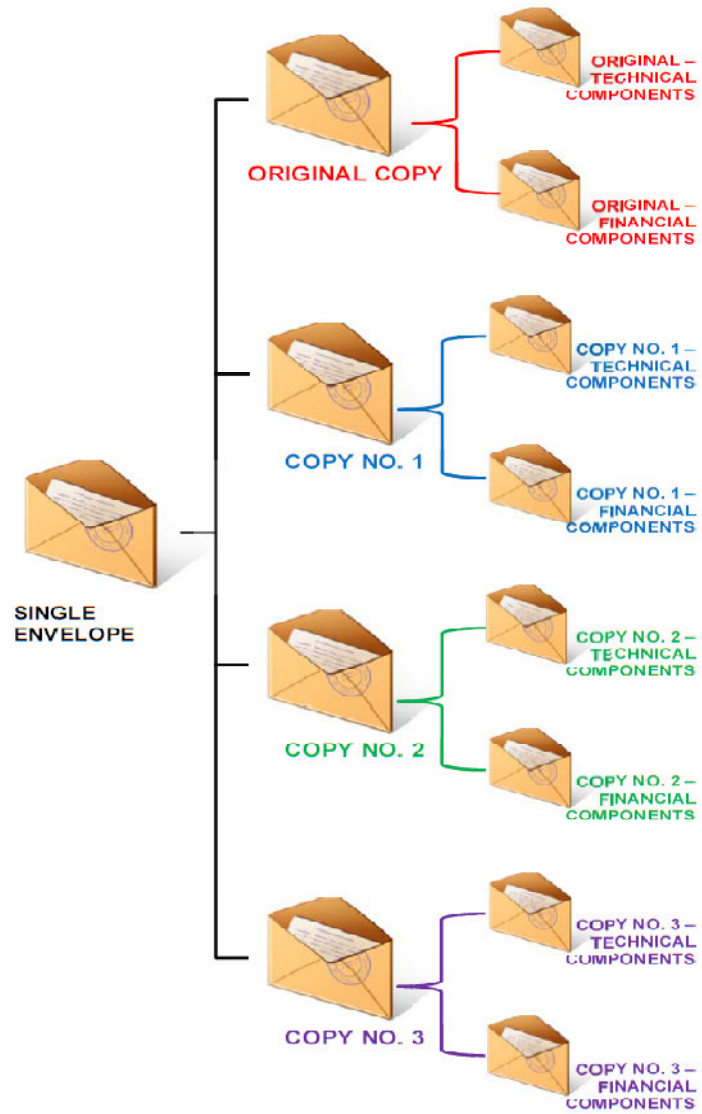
SINGLE ENVELOPE

ORIGINAL COPY

ORIGINAL – TECHNICAL COMPONENTS

ORIGINAL – FINANCIAL COMPONENTS

COPY NO. 1

COPY NO. 1 – TECHNICAL COMPONENTS

COPY NO. 1 – FINANCIAL COMPONENTS

COPY NO. 2

COPY NO. 2 – TECHNICAL COMPONENTS

COPY NO. 2 – FINANCIAL COMPONENTS

COPY NO. 3

COPY NO. 3 – TECHNICAL COMPONENTS

COPY NO. 3 – FINANCIAL COMPONENTS